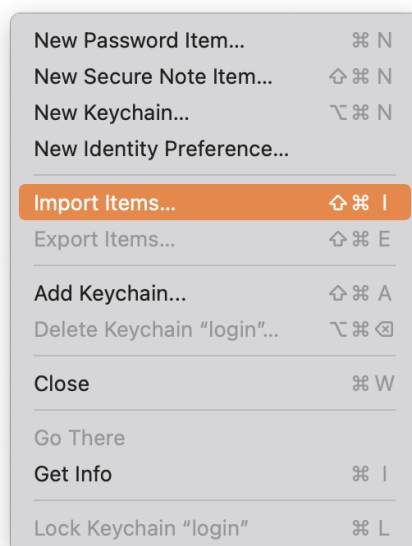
New Password Item... ⌘N
New Secure Note Item... ⇧⌘N
New Keychain... ⌥⌘N
New Identity Preference...

Import Items... ⇧⌘I
Export Items... ⇧⌘E

Add Keychain... ⇧⌘A
Delete Keychain “login”... ⌥⌘⌫

Close ⌘W

Go There
Get Info ⌘I

Lock Keychain “login” ⌘L